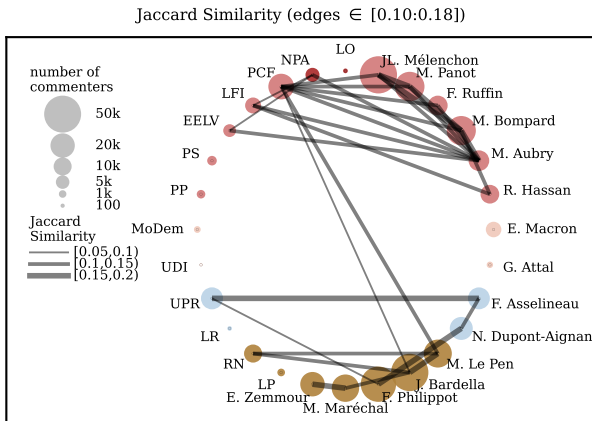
Jaccard Similarity (edges $\in$ [0.10:0.18])

number of commenters

50k

20k

10k

5k

1k

100

Jaccard Similarity

[0.05,0.1)

[0.1,0.15)

[0.15,0.2)

LO

NPA

JL. Mélenchon

PCF

M. Panot

LFI

F. Ruffin

EELV

M. Bompard

PS

M. Aubry

PP

R. Hassan

MoDem

E. Macron

UDI

G. Attal

UPR

F. Asselineau

LR

N. Dupont-Aignan

RN

M. Le Pen

LP

J. Bardella

E. Zemmour

F. Philippot

M. Maréchal